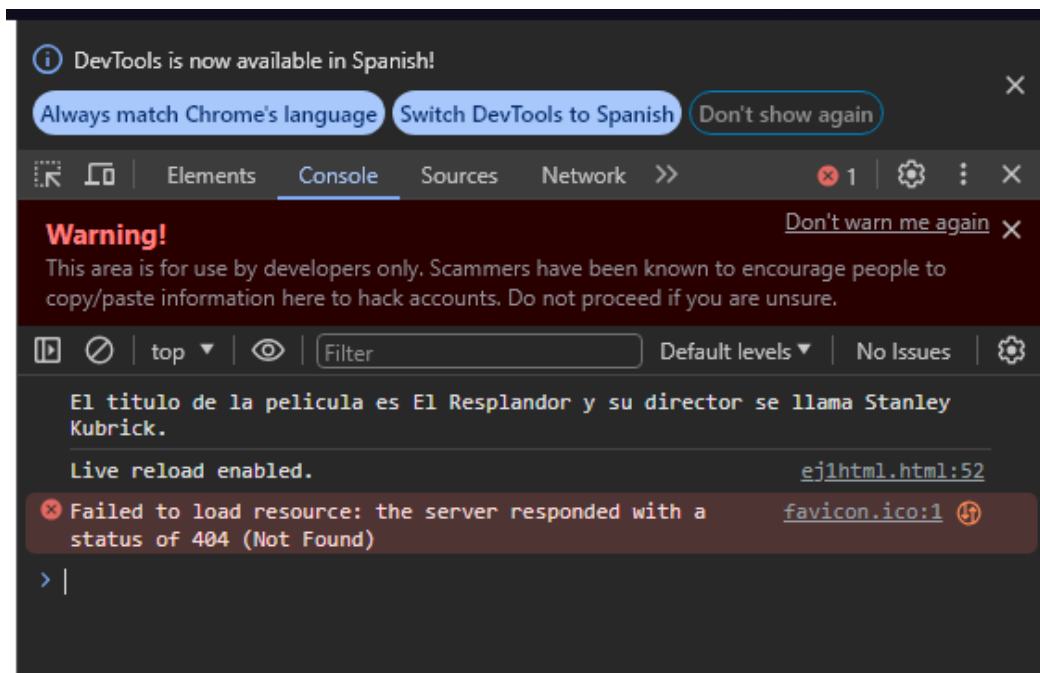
DevTools is now available in Spanish!

Always match Chrome's language | Switch DevTools to Spanish | Don't show again

Elements | Console | Sources | Network | >> | 1

Warning!
Don't warn me again
This area is for use by developers only. Scammers have been known to encourage people to copy/paste information here to hack accounts. Do not proceed if you are unsure.

top | Filter | Default levels | No Issues

El titulo de la pelicula es El Resplandor y su director se llama Stanley Kubrick.

Live reload enabled. ej1html.html:52

Failed to load resource: the server responded with a status of 404 (Not Found) favicon.ico:1

>